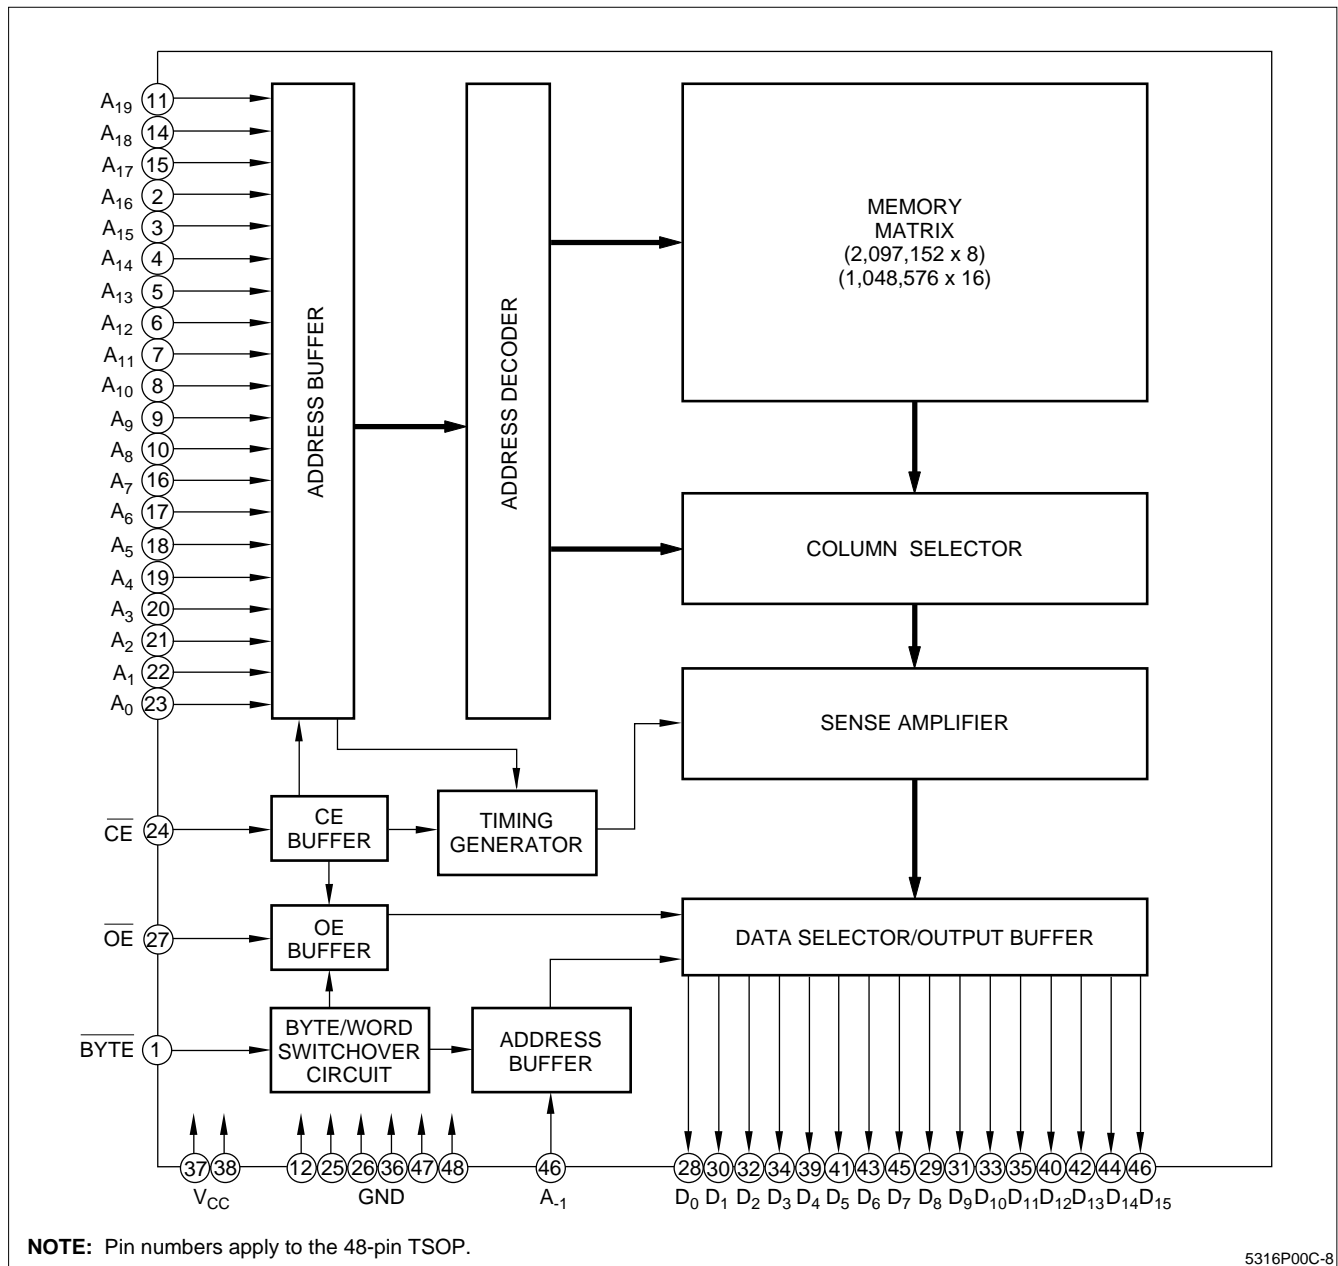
$A_{19}$ 11
$A_{18}$ 14
$A_{17}$ 15
$A_{16}$ 2
$A_{15}$ 3
$A_{14}$ 4
$A_{13}$ 5
$A_{12}$ 6
$A_{11}$ 7
$A_{10}$ 8
$A_9$ 9
$A_8$ 10
$A_7$ 16
$A_6$ 17
$A_5$ 18
$A_4$ 19
$A_3$ 20
$A_2$ 21
$A_1$ 22
$A_0$ 23

ADDRESS BUFFER

ADDRESS DECODER

MEMORY MATRIX (2,097,152 x 8) (1,048,576 x 16)

COLUMN SELECTOR

SENSE AMPLIFIER

$\overline{CE}$ 24

CE BUFFER

TIMING GENERATOR

$\overline{OE}$ 27

OE BUFFER

DATA SELECTOR/OUTPUT BUFFER

$\overline{BYTE}$ 1

BYTE/WORD SWITCHOVER CIRCUIT

ADDRESS BUFFER

37 38
$V_{CC}$

12 25 26 36 47 48
GND

46
$A_{-1}$

28 30 32 34 39 41 43 45 29 31 33 35 40 42 44 46
$D_0$ $D_1$ $D_2$ $D_3$ $D_4$ $D_5$ $D_6$ $D_7$ $D_8$ $D_9$ $D_{10}$ $D_{11}$ $D_{12}$ $D_{13}$ $D_{14}$ $D_{15}$

**NOTE:** Pin numbers apply to the 48-pin TSOP.

5316P00C-8